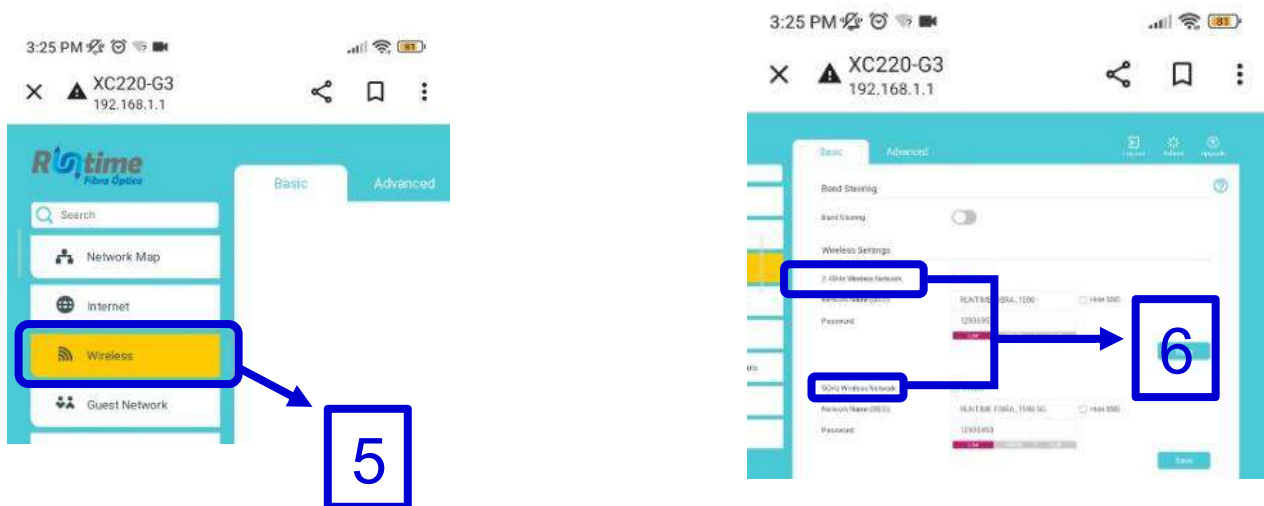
3:25 PM

XC220-G3
192.168.1.1

Runtime
Fibra Óptica

Basic

Advanced

Search

Network Map

Internet

Wireless

Guest Network

5

3:25 PM

XC220-G3
192.168.1.1

Basic

Advanced

Log out

Reboot

Upgrade

Band Steering

Band Steering

Wireless Settings

2.4GHz Wireless Network

Network Name (SSID)

RUNTIME FIBRA_1590

Hide SSID

Password

12935953

6

5GHz Wireless Network

Network Name (SSID)

RUNTIME FIBRA_1590 5G

Hide SSID

Password

12935953

Save